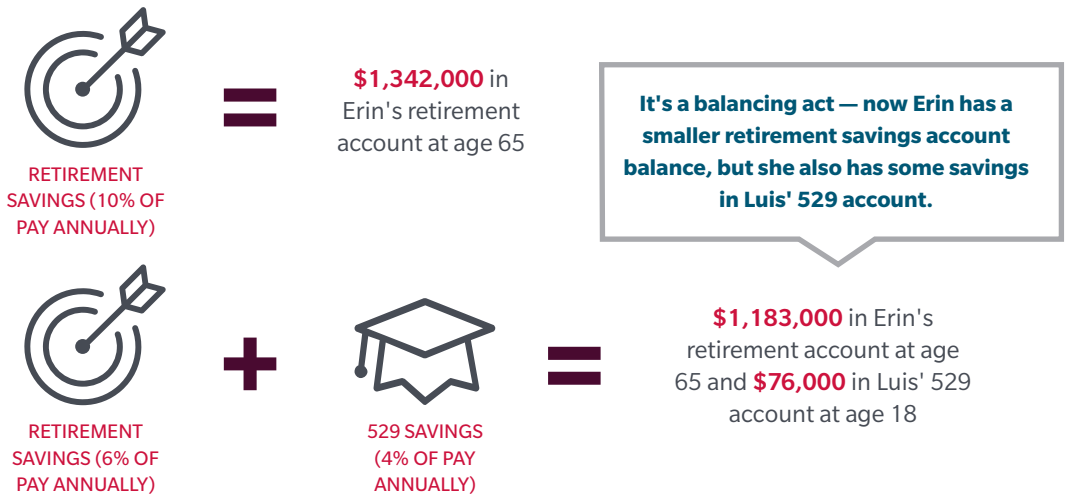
RETIREMENT SAVINGS (10% OF PAY ANNUALLY)

=

$1,342,000 in Erin's retirement account at age 65

It's a balancing act — now Erin has a smaller retirement savings account balance, but she also has some savings in Luis' 529 account.

RETIREMENT SAVINGS (6% OF PAY ANNUALLY)

+

529 SAVINGS (4% OF PAY ANNUALLY)

=

$1,183,000 in Erin's retirement account at age 65 and $76,000 in Luis' 529 account at age 18